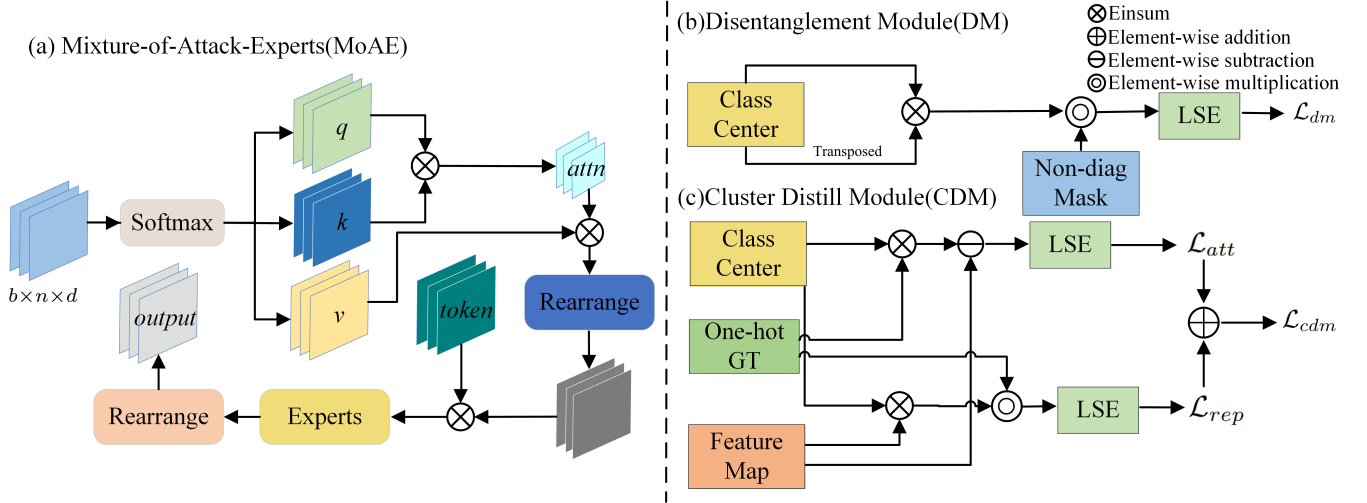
(a) Mixture-of-Attack-Experts(MoAE)

$b \times n \times d$

Softmax

$q$

$k$

$v$

$attn$

$token$

Rearrange

$output$

Rearrange

Experts

(b)Disentanglement Module(DM)

Einsum
Element-wise addition
Element-wise subtraction
Element-wise multiplication

Class Center

Transposed

Non-diag Mask

LSE

$\mathcal{L}_{dm}$

(c)Cluster Distill Module(CDM)

Class Center

One-hot GT

Feature Map

LSE

$\mathcal{L}_{att}$

LSE

$\mathcal{L}_{rep}$

$\mathcal{L}_{cdm}$